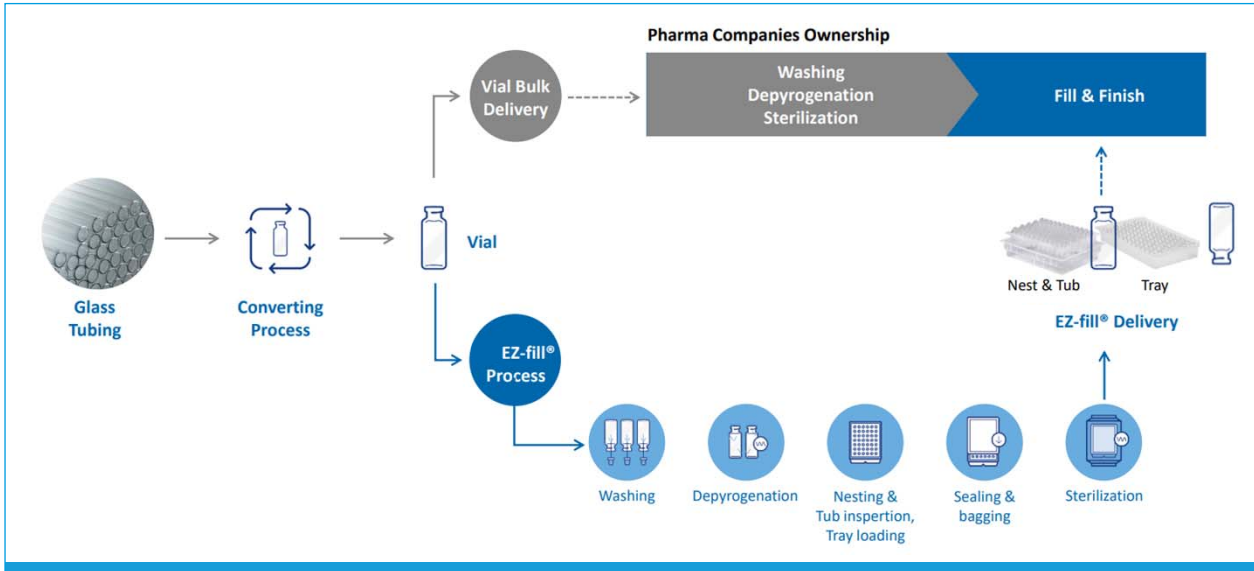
Pharma Companies Ownership

Vial Bulk Delivery

Washing Depyrogenation Sterilization

Fill & Finish

Glass Tubing

Converting Process

Vial

Nest & Tub

Tray

EZ-fill® Delivery

EZ-fill® Process

Washing

Depyrogenation

Nesting & Tub inspertion, Tray loading

Sealing & bagging

Sterilization